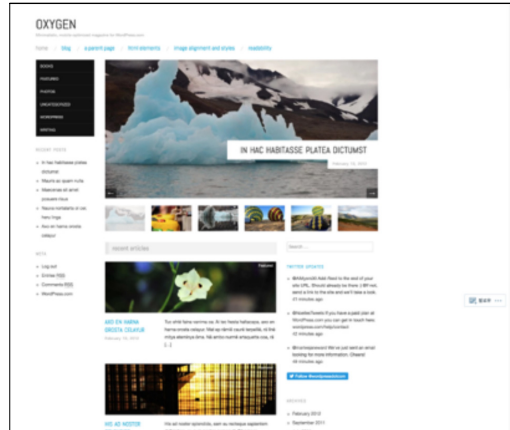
OXYGEN

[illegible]

Home | blog | a parent page | html elements | image alignment and styles | readability

BOOKS
FEATURED
PHOTOS
UNCATEGORIZED
WORDPRESS
WRITING

RECENT POSTS

In hac habitasse platea dictumst
Mauris ac quam nulla
Maecenas sit amet posuere risus
Nausea lorem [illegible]
Hoc et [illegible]

META

Log out
Entries RSS
Comments RSS
WordPress.com

IN HAC HABITASSE PLATEA DICTUMST

February 15, 2012

recent articles

AND EN HABIE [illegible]

February 14, 2012

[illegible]

HIS AD NOSTER

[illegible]

Search ...

TWITTER UPDATES

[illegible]

Follow @wordpressdotcom

ARCHIVES

February 2012
September 2011